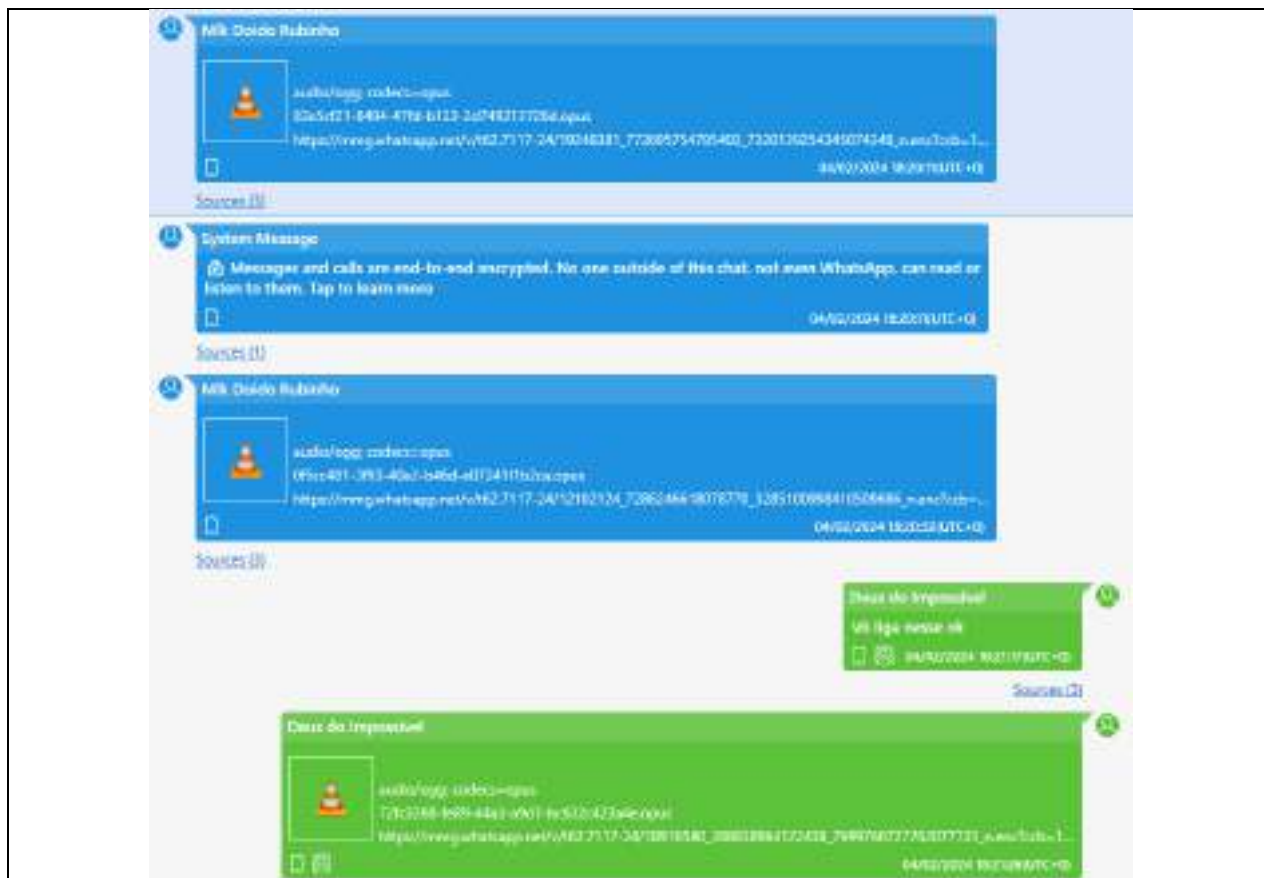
Mlk Doido Rubinho

audio/ogg; codecs=opus
83a5cf21-8494-47fd-b123-2d7492137726d.opus
https://mmg.whatsapp.net/v/t62.7117-24/19248381_772005754705402_7320126254345074248_n.enc?ccb=1...

04/02/2024 18:20:15(UTC+0)

Sources (3)

System Message

Messages and calls are end-to-end encrypted. No one outside of this chat, not even WhatsApp, can read or listen to them. Tap to learn more

04/02/2024 18:20:15(UTC+0)

Sources (1)

Mlk Doido Rubinho

audio/ogg; codecs=opus
0f5cc401-3f53-40a7-b46d-a0724107b2ca.opus
https://mmg.whatsapp.net/v/t62.7117-24/12102124_728624661807877​0_3285100988410508686_n.enc?ccb=...

04/02/2024 18:20:55(UTC+0)

Sources (3)

Deus do Impossível

Vê liga nesse nk

04/02/2024 18:21:17(UTC+0)

Sources (2)

Deus do Impossível

audio/ogg; codecs=opus
72fc3768-fe89-44a3-a9d1-bc932c423a4e.opus
https://mmg.whatsapp.net/v/t62.7117-24/10816580_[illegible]_n.enc?ccb=1...

04/02/2024 18:21:28(UTC+0)